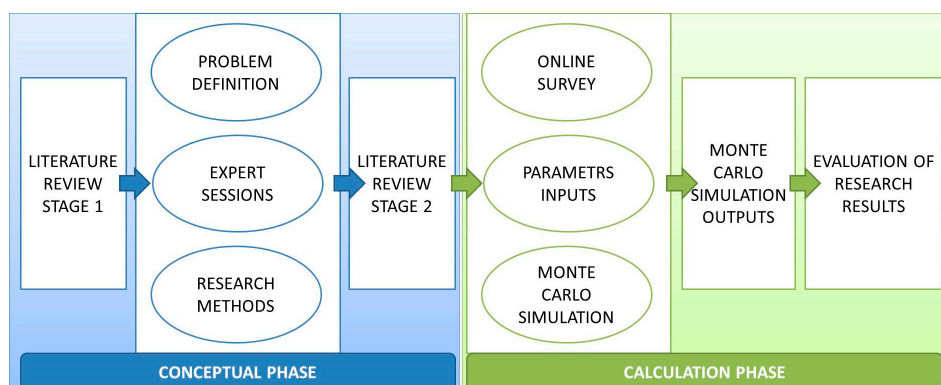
LITERATURE REVIEW STAGE 1

PROBLEM DEFINITION

EXPERT SESSIONS

RESEARCH METHODS

LITERATURE REVIEW STAGE 2

ONLINE SURVEY

PARAMETRS INPUTS

MONTE CARLO SIMULATION

MONTE CARLO SIMULATION OUTPUTS

EVALUATION OF RESEARCH RESULTS

CONCEPTUAL PHASE

CALCULATION PHASE